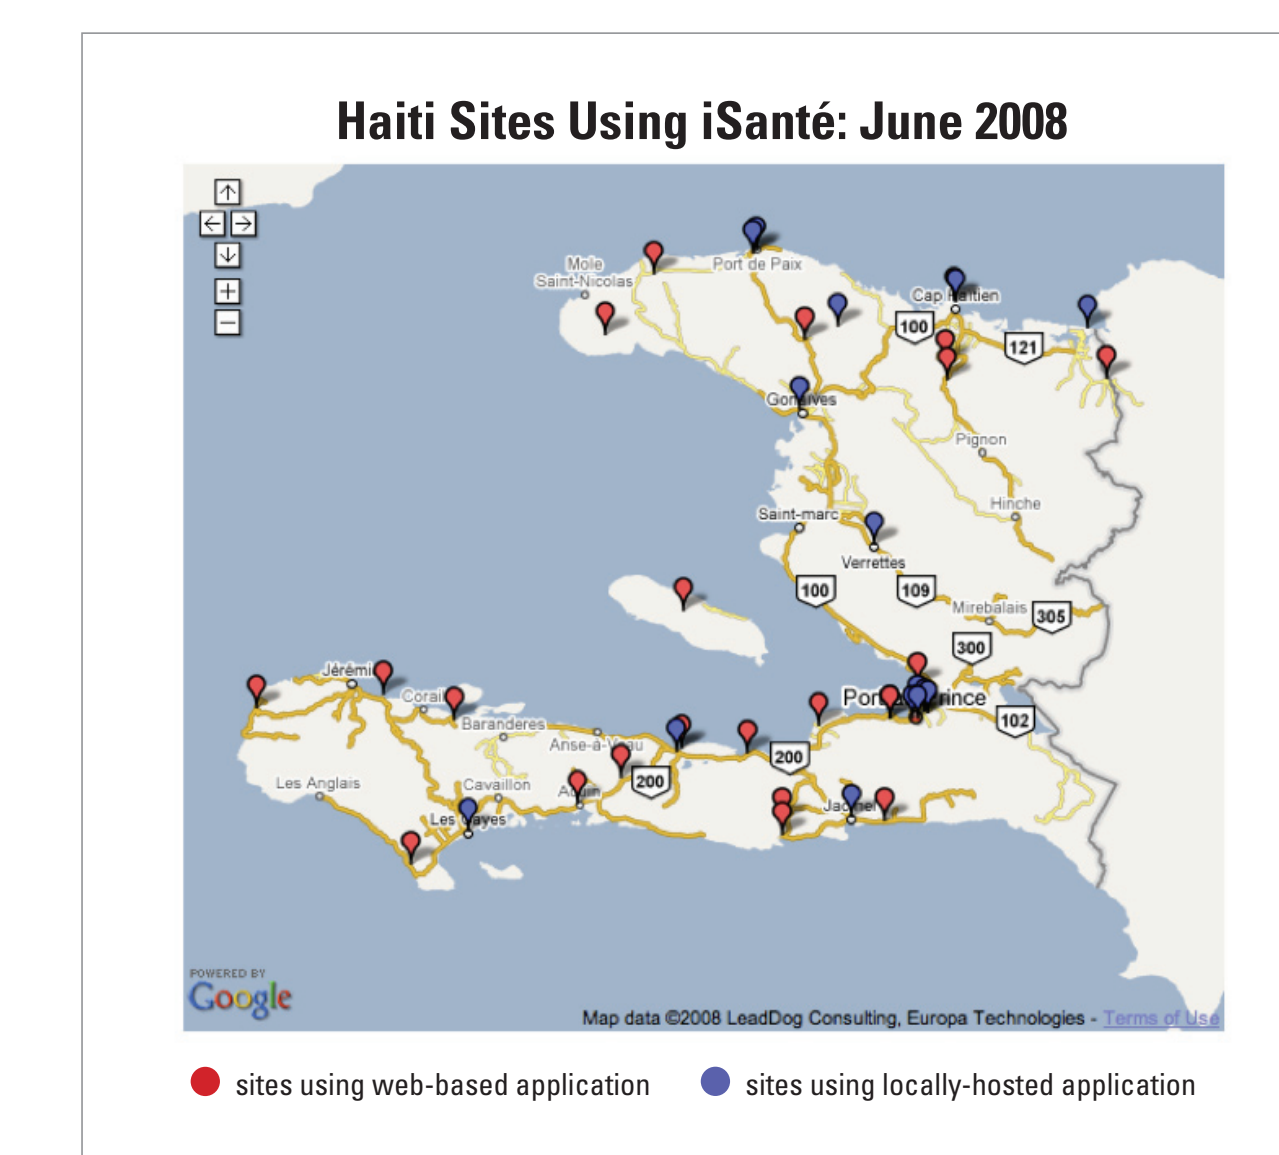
Haiti Sites Using iSanté: June 2008

Mole Saint-Nicolas
Port de Paix
Cap Haitien
100
121
Gonaives
Pignon
Hinche
Saint-marc
Verrettes
100
109
Mirebalais
305
300
Jérémie
Corail
Baranderes
Anse-a-Veau
Port-au-Prince
102
200
200
Les Anglais
Cavaillon
Aquin
Les Cayes
Jacmel

POWERED BY Google
Map data ©2008 LeadDog Consulting, Europa Technologies - Terms of Use

sites using web-based application
sites using locally-hosted application